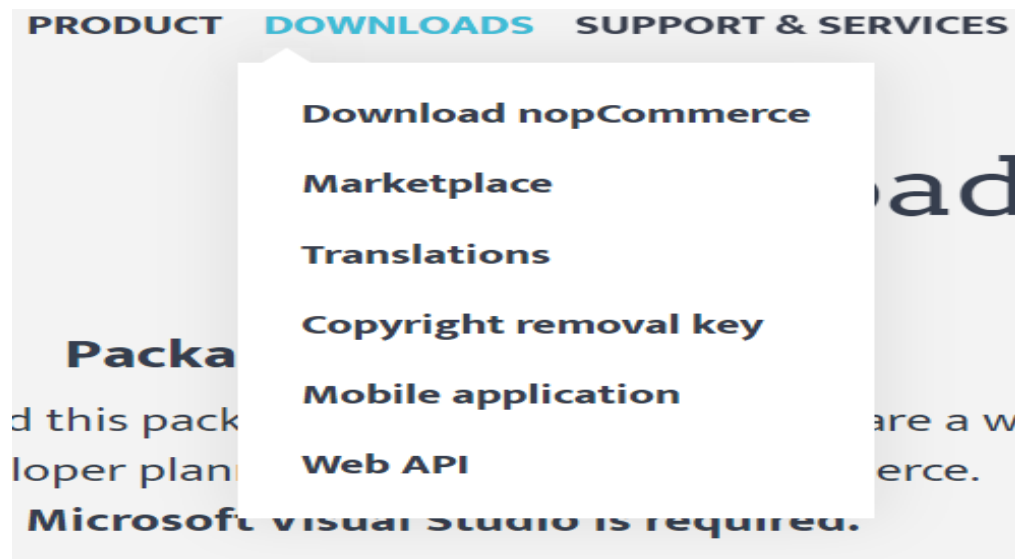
PRODUCT DOWNLOADS SUPPORT & SERVICES

Download nopCommerce

Marketplace

Translations

Copyright removal key

Mobile application

Web API

oad

Packa

d this pack are a w

loper plan erce.

Microsoft Visual Studio is required.